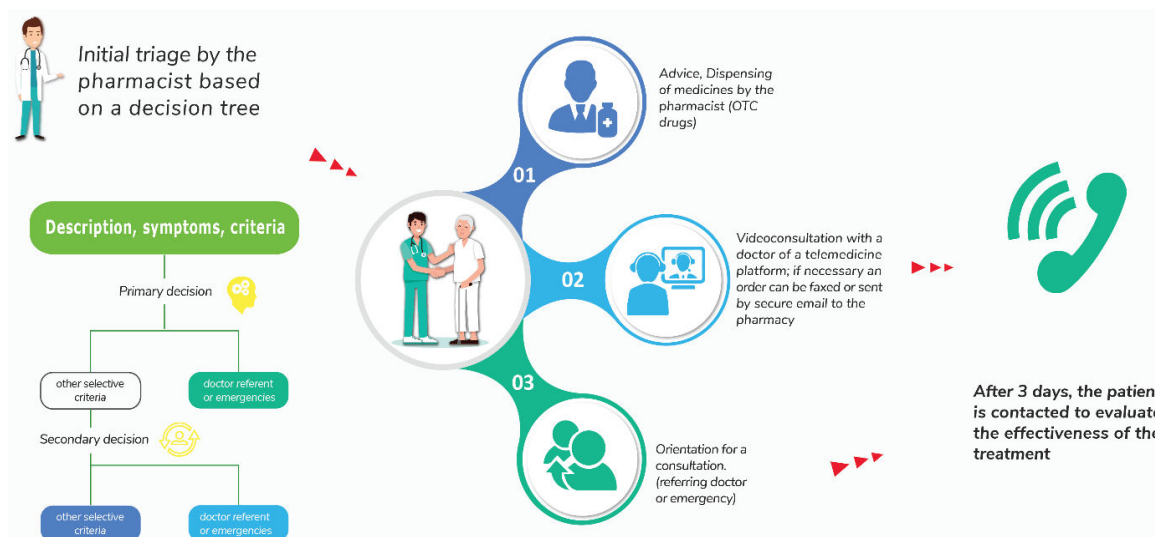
Initial triage by the pharmacist based on a decision tree

Description, symptoms, criteria

Primary decision

other selective criteria

doctor referent or emergencies

Secondary decision

other selective criteria

doctor referent or emergencies

01

Advice, Dispensing of medicines by the pharmacist (OTC drugs)

02

Videoconsultation with a doctor of a telemedicine platform; if necessary an order can be faxed or sent by secure email to the pharmacy

03

Orientation for a consultation. (referring doctor or emergency)

After 3 days, the patien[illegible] is contacted to evaluat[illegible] the effectiveness of the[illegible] treatment